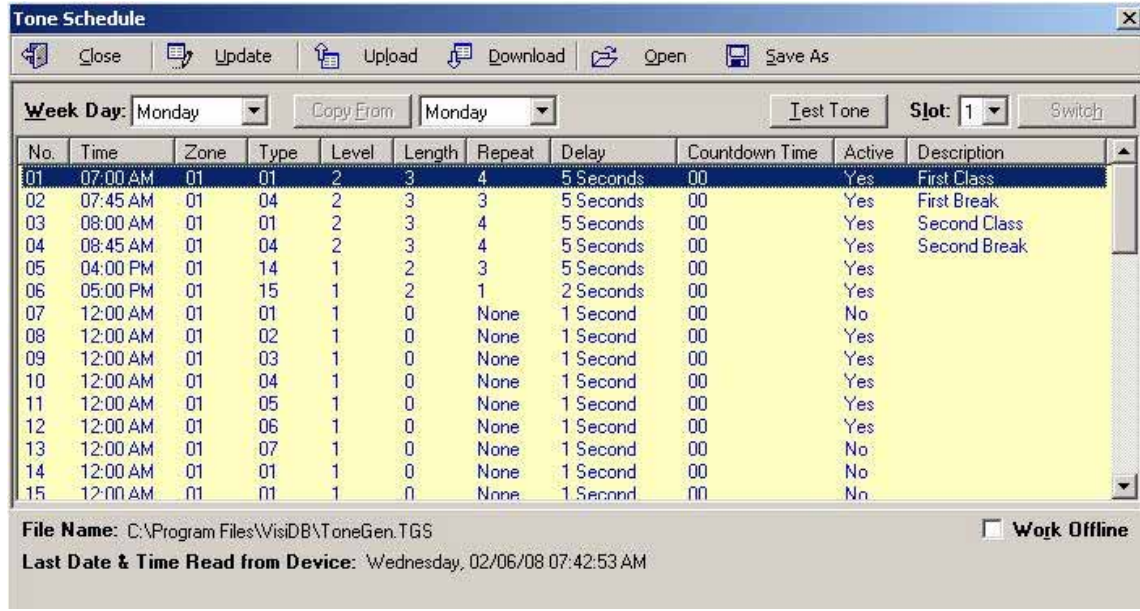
Tone Schedule

Close Update Upload Download Open Save As

Week Day: Monday Copy From Monday Test Tone Slot: 1 Switch

| No. | Time | Zone | Type | Level | Length | Repeat | Delay | Countdown Time | Active | Description |
|---|---|---|---|---|---|---|---|---|---|---|
| 01 | 07:00 AM | 01 | 01 | 2 | 3 | 4 | 5 Seconds | 00 | Yes | First Class |
| 02 | 07:45 AM | 01 | 04 | 2 | 3 | 3 | 5 Seconds | 00 | Yes | First Break |
| 03 | 08:00 AM | 01 | 01 | 2 | 3 | 4 | 5 Seconds | 00 | Yes | Second Class |
| 04 | 08:45 AM | 01 | 04 | 2 | 3 | 4 | 5 Seconds | 00 | Yes | Second Break |
| 05 | 04:00 PM | 01 | 14 | 1 | 2 | 3 | 5 Seconds | 00 | Yes | |
| 06 | 05:00 PM | 01 | 15 | 1 | 2 | 1 | 2 Seconds | 00 | Yes | |
| 07 | 12:00 AM | 01 | 01 | 1 | 0 | None | 1 Second | 00 | No | |
| 08 | 12:00 AM | 01 | 02 | 1 | 0 | None | 1 Second | 00 | Yes | |
| 09 | 12:00 AM | 01 | 03 | 1 | 0 | None | 1 Second | 00 | Yes | |
| 10 | 12:00 AM | 01 | 04 | 1 | 0 | None | 1 Second | 00 | Yes | |
| 11 | 12:00 AM | 01 | 05 | 1 | 0 | None | 1 Second | 00 | Yes | |
| 12 | 12:00 AM | 01 | 06 | 1 | 0 | None | 1 Second | 00 | Yes | |
| 13 | 12:00 AM | 01 | 07 | 1 | 0 | None | 1 Second | 00 | No | |
| 14 | 12:00 AM | 01 | 01 | 1 | 0 | None | 1 Second | 00 | No | |
| 15 | 12:00 AM | 01 | 01 | 1 | 0 | None | 1 Second | 00 | No | |

File Name: C:\Program Files\VisiDB\ToneGen.TGS Work Offline

Last Date & Time Read from Device: Wednesday, 02/06/08 07:42:53 AM